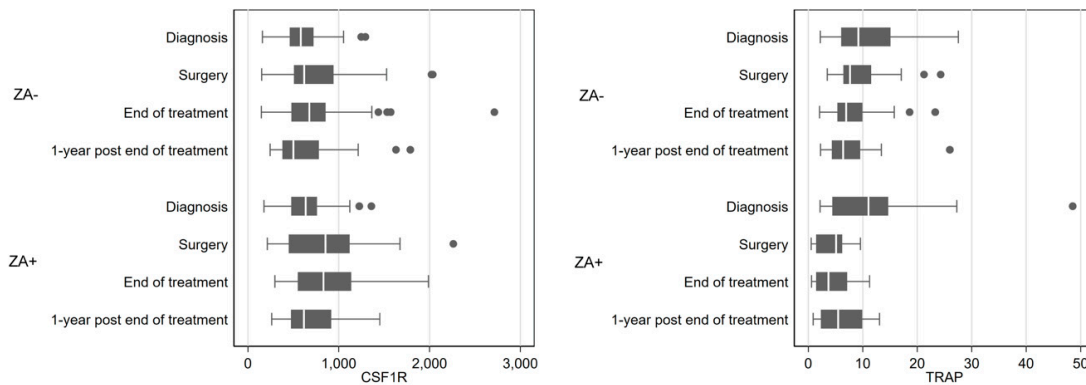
ZA-

Diagnosis

Surgery

End of treatment

1-year post end of treatment

ZA+

Diagnosis

Surgery

End of treatment

1-year post end of treatment

0
1,000
2,000
3,000
CSF1R

ZA-

Diagnosis

Surgery

End of treatment

1-year post end of treatment

ZA+

Diagnosis

Surgery

End of treatment

1-year post end of treatment

0
10
20
30
40
50
TRAP